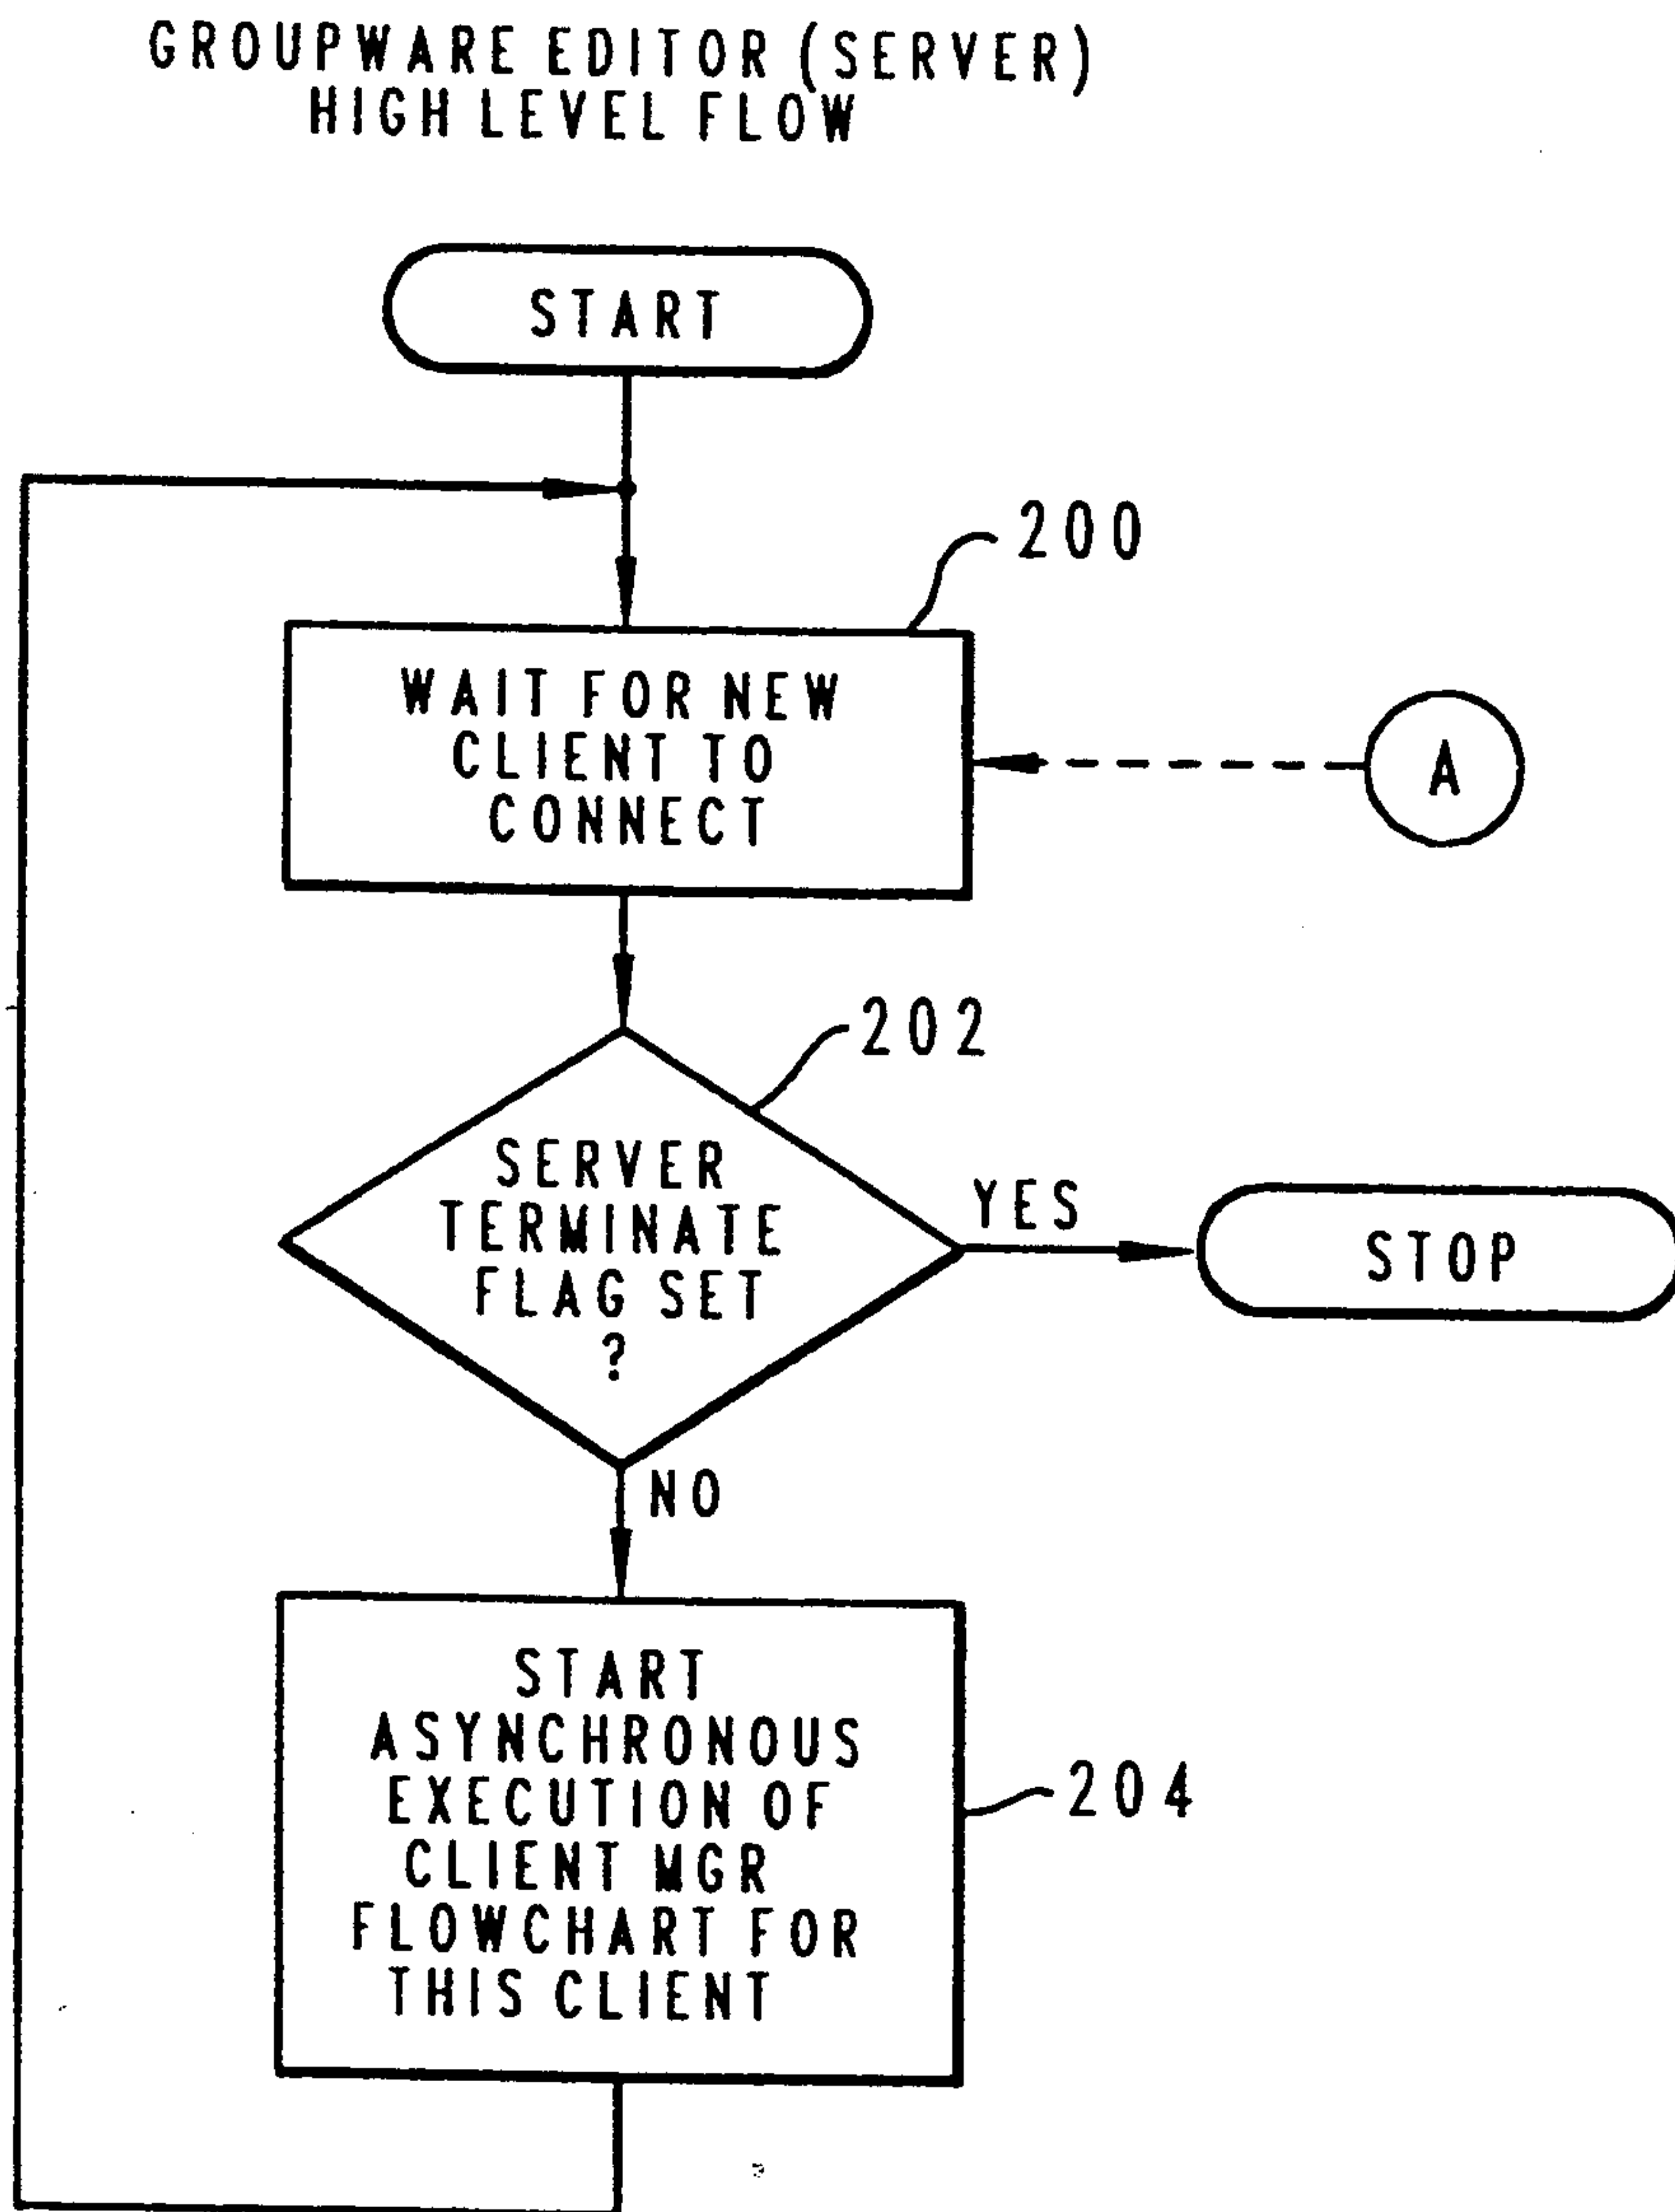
GROUPWARE EDITOR (SERVER)
HIGH LEVEL FLOW

START

200

WAIT FOR NEW CLIENT TO CONNECT

A

202

SERVER TERMINATE FLAG SET ?

YES

STOP

NO

START ASYNCHRONOUS EXECUTION OF CLIENT MGR FLOWCHART FOR THIS CLIENT

204